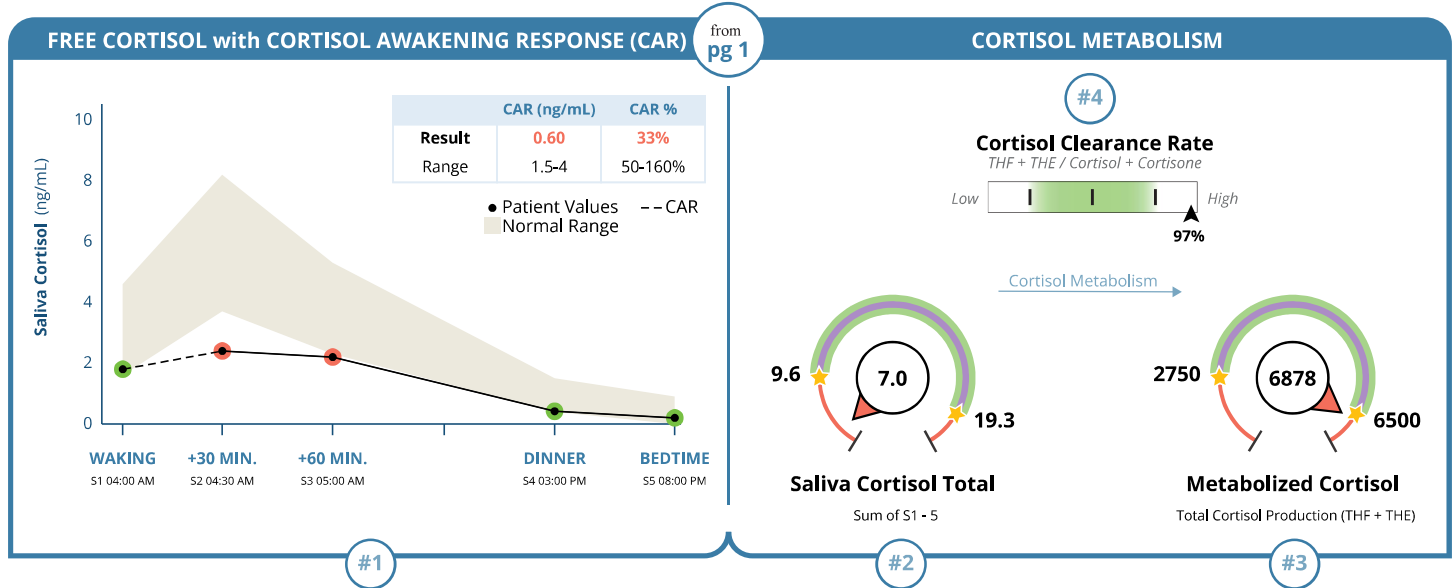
FREE CORTISOL with CORTISOL AWAKENING RESPONSE (CAR)

from pg 1

CORTISOL METABOLISM

| | CAR (ng/mL) | CAR % |
|---|---|---|
| Result | 0.60 | 33% |
| Range | 1.5-4 | 50-160% |

● Patient Values – – CAR
Normal Range

Saliva Cortisol (ng/mL)

10
8
6
4
2
0

WAKING S1 04:00 AM
+30 MIN. S2 04:30 AM
+60 MIN. S3 05:00 AM
DINNER S4 03:00 PM
BEDTIME S5 08:00 PM

#4

Cortisol Clearance Rate
THF + THE / Cortisol + Cortisone

Low
High
97%

Cortisol Metabolism

9.6
7.0
19.3

Saliva Cortisol Total
Sum of S1 - 5

2750
6878
6500

Metabolized Cortisol
Total Cortisol Production (THF + THE)

#1
#2
#3